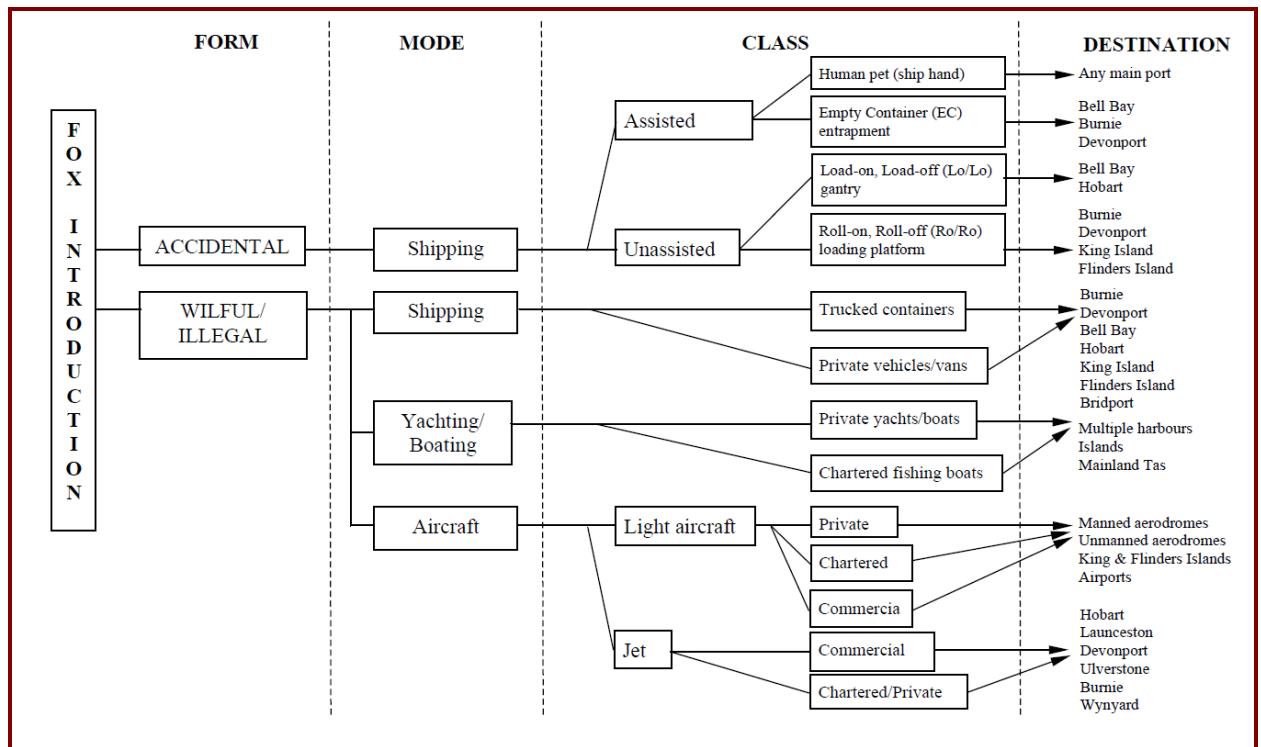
FORM

MODE

CLASS

DESTINATION

FOX INTRODUCTION

ACCIDENTAL

Shipping

Assisted

Human pet (ship hand)

Any main port

Empty Container (EC) entrapment

Bell Bay
Burnie
Devonport

Unassisted

Load-on, Load-off (Lo/Lo) gantry

Bell Bay
Hobart

Roll-on, Roll-off (Ro/Ro) loading platform

Burnie
Devonport
King Island
Flinders Island

WILFUL/ ILLEGAL

Shipping

Trucked containers

Private vehicles/vans

Burnie
Devonport
Bell Bay
Hobart
King Island
Flinders Island
Bridport

Yachting/ Boating

Private yachts/boats

Chartered fishing boats

Multiple harbours
Islands
Mainland Tas

Aircraft

Light aircraft

Private

Chartered

Commercia

Manned aerodromes
Unmanned aerodromes
King & Flinders Islands
Airports

Jet

Commercial

Chartered/Private

Hobart
Launceston
Devonport
Ulverstone
Burnie
Wynyard